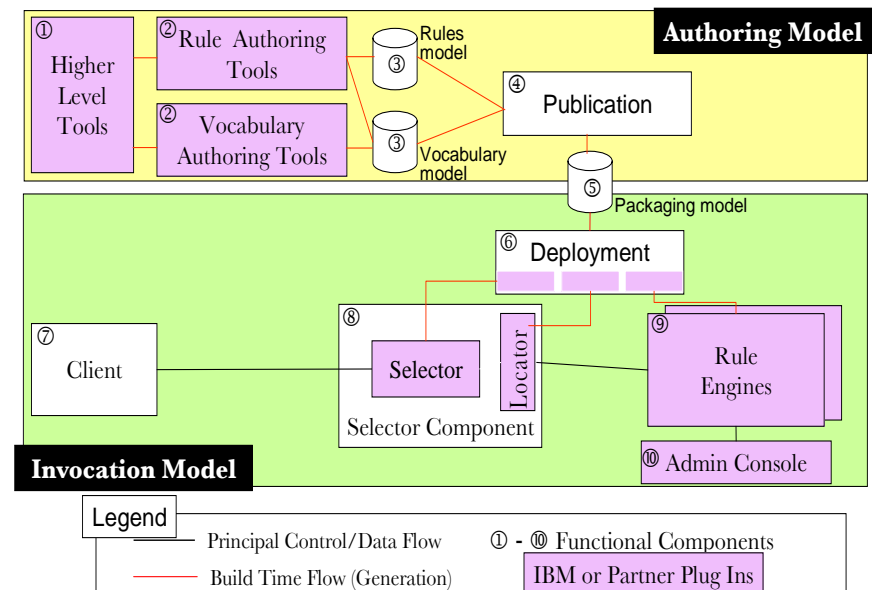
Authoring Model

① Higher Level Tools

② Rule Authoring Tools

② Vocabulary Authoring Tools

③ Rules model

③ Vocabulary model

④ Publication

⑤ Packaging model

⑥ Deployment

⑦ Client

⑧ Selector Locator Selector Component

⑨ Rule Engines

⑩ Admin Console

Invocation Model

Legend

Principal Control/Data Flow

Build Time Flow (Generation)

① - ⑩ Functional Components

IBM or Partner Plug Ins